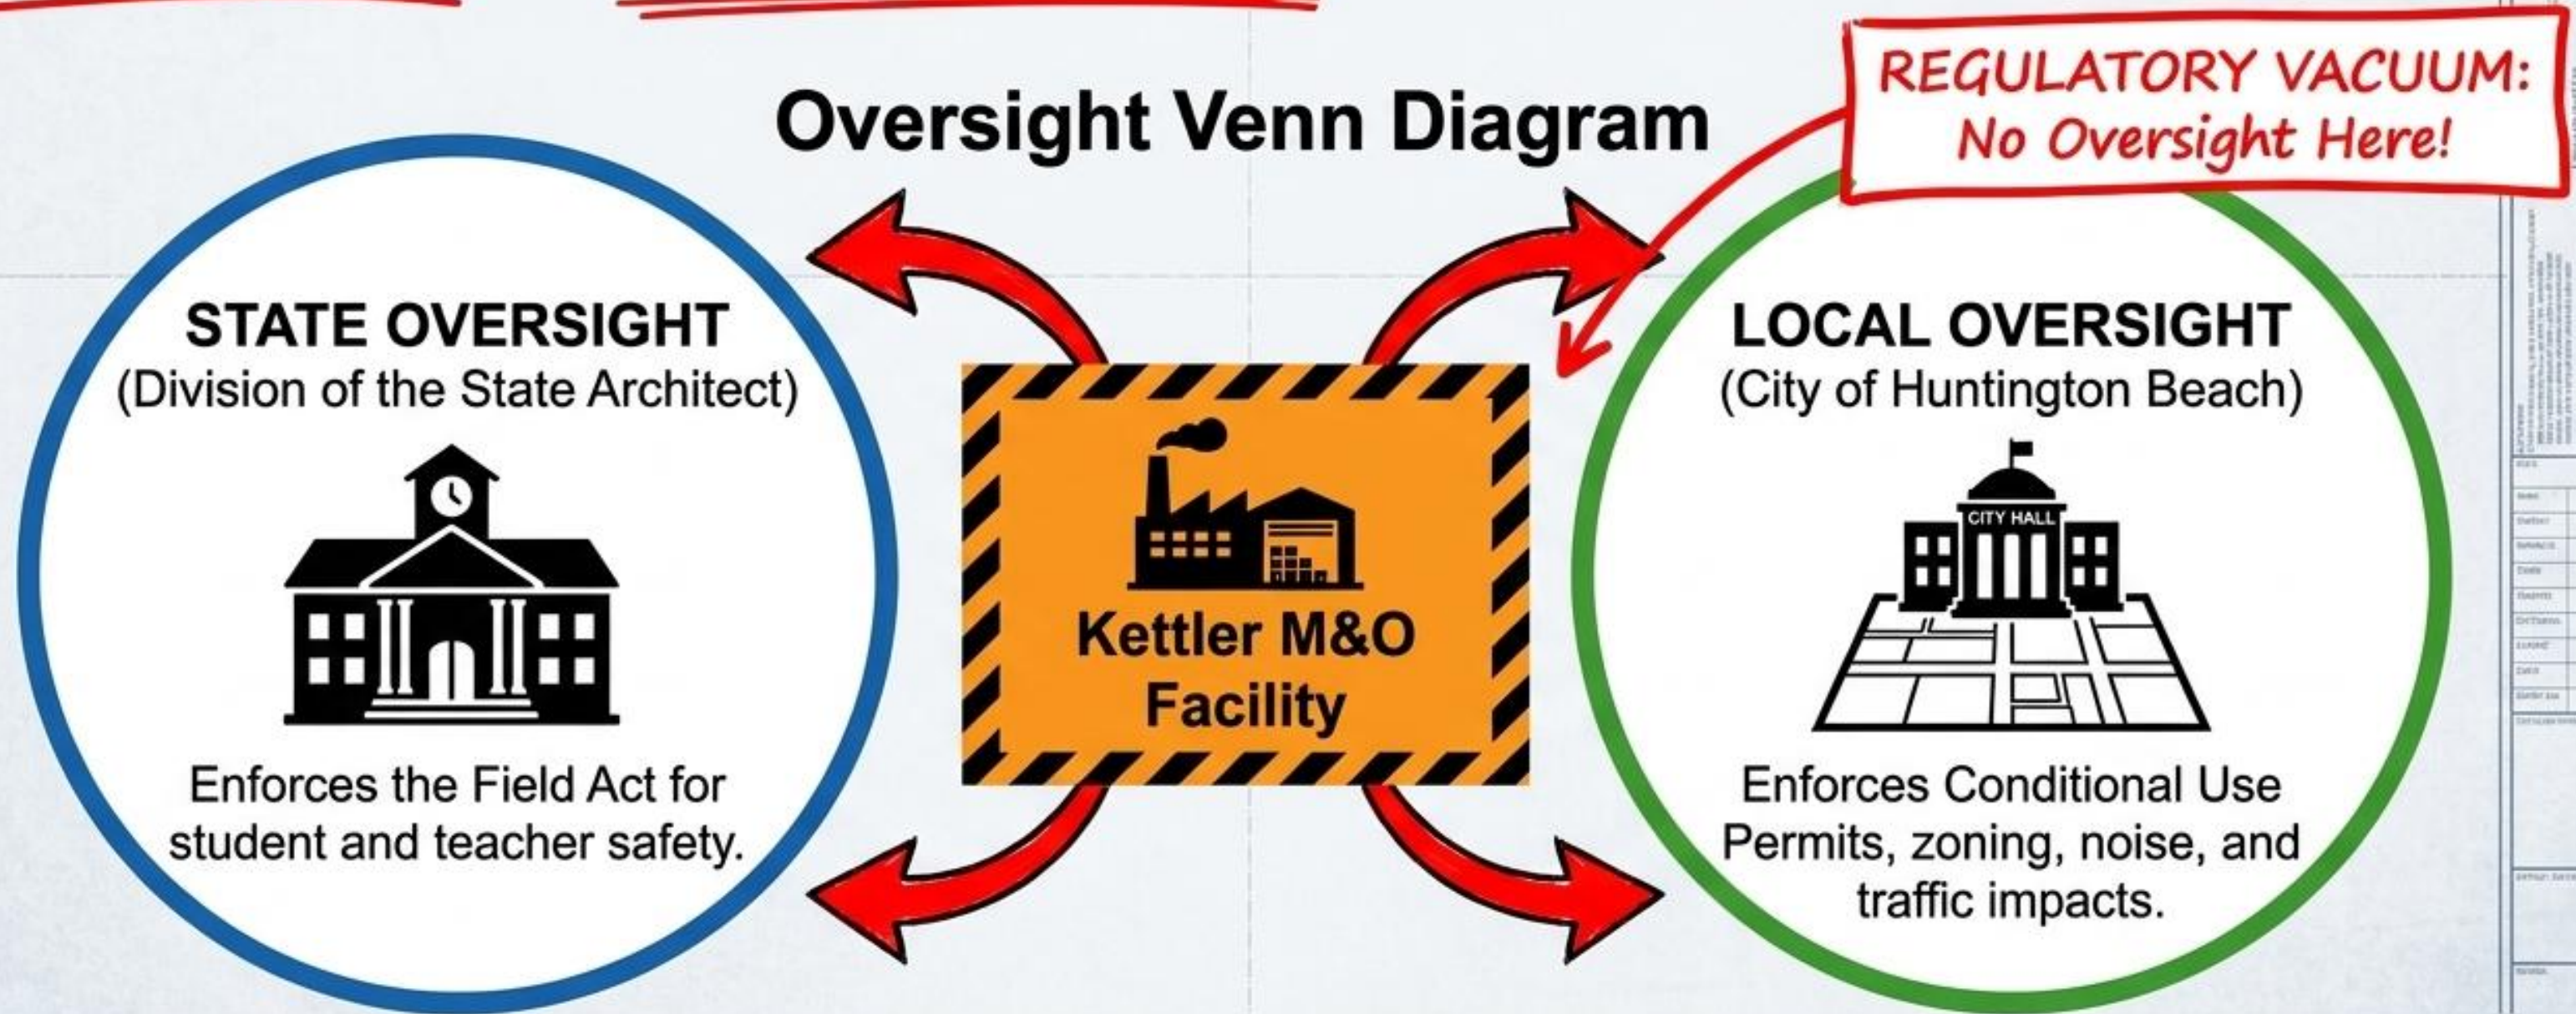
REGULATORY VACUUM: No Oversight Here!

Oversight Venn Diagram

STATE OVERSIGHT
(Division of the State Architect)

Enforces the Field Act for student and teacher safety.

Kettler M&O Facility

LOCAL OVERSIGHT
(City of Huntington Beach)

CITY HALL

Enforces Conditional Use Permits, zoning, noise, and traffic impacts.